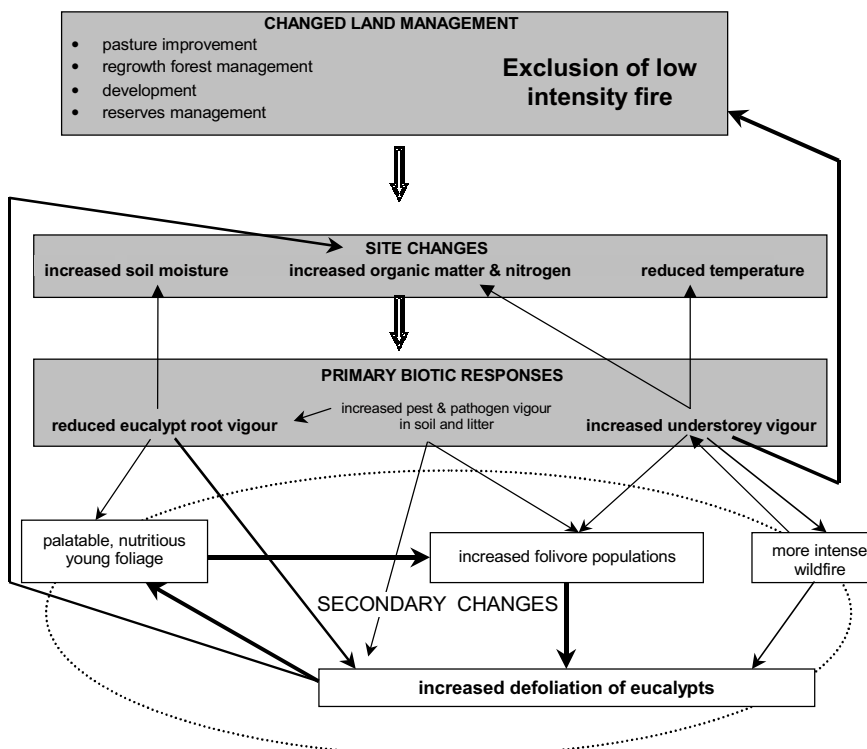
CHANGED LAND MANAGEMENT
- pasture improvement
- regrowth forest management
- development
- reserves management

Exclusion of low intensity fire

SITE CHANGES
increased soil moisture
increased organic matter & nitrogen
reduced temperature

PRIMARY BIOTIC RESPONSES
reduced eucalypt root vigour
increased pest & pathogen vigour in soil and litter
increased understorey vigour

palatable, nutritious young foliage

increased folivore populations

more intense wildfire

SECONDARY CHANGES

increased defoliation of eucalypts